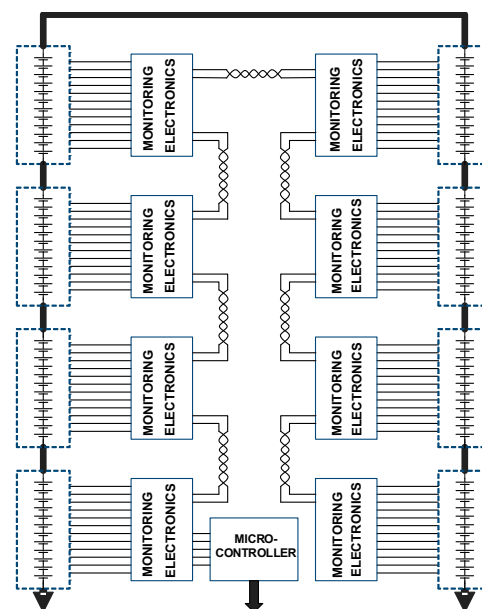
MONITORING ELECTRONICS

MONITORING ELECTRONICS

MONITORING ELECTRONICS

MONITORING ELECTRONICS

MONITORING ELECTRONICS

MONITORING ELECTRONICS

MONITORING ELECTRONICS

MONITORING ELECTRONICS

MICRO-CONTROLLER